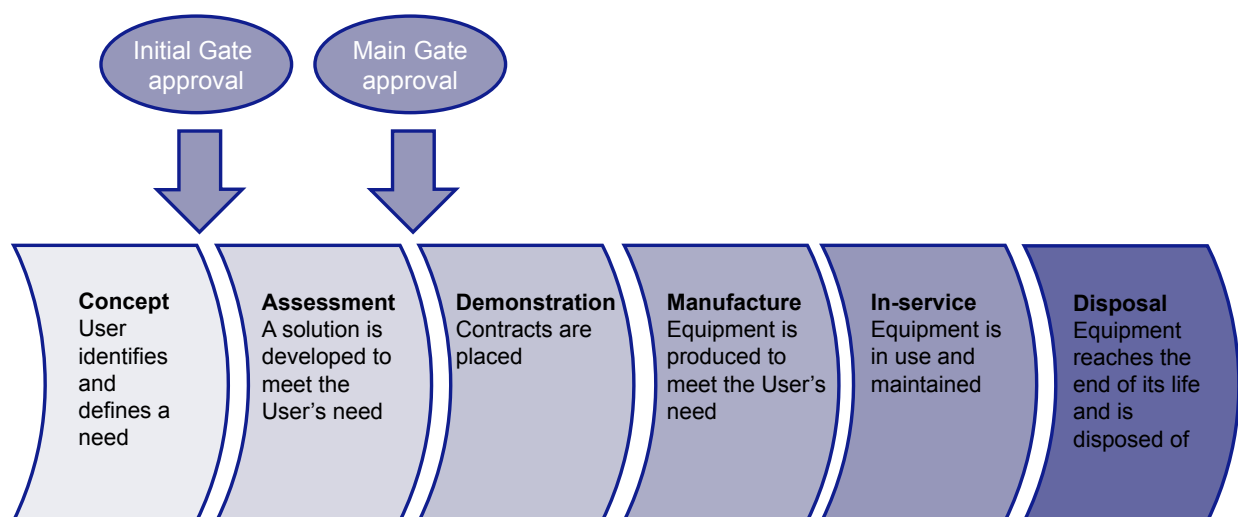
Initial Gate approval

Main Gate approval

**Concept**
User identifies and defines a need

**Assessment**
A solution is developed to meet the User's need

**Demonstration**
Contracts are placed

**Manufacture**
Equipment is produced to meet the User's need

**In-service**
Equipment is in use and maintained

**Disposal**
Equipment reaches the end of its life and is disposed of